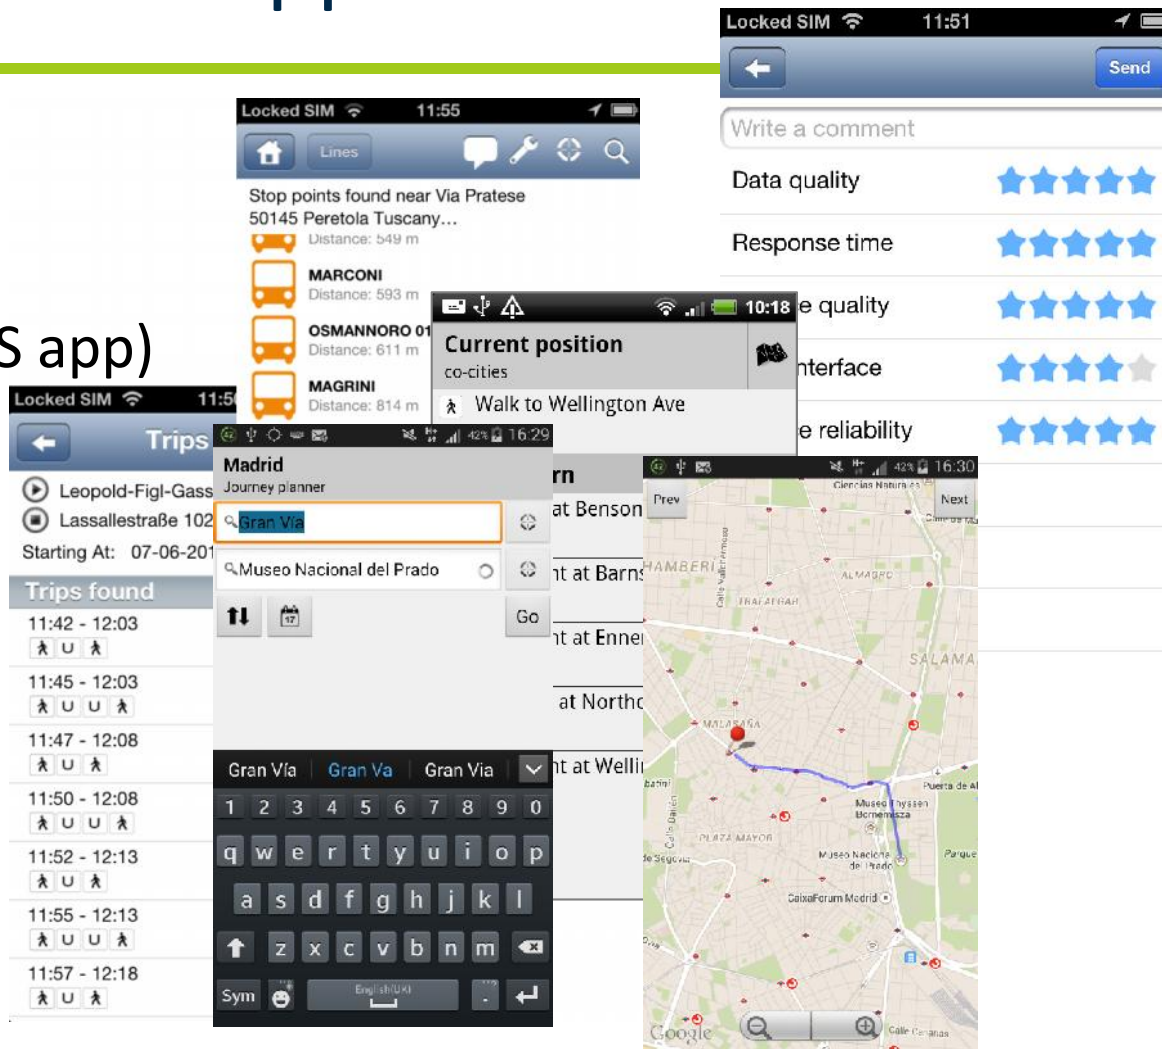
S app)

Locked SIM 11:51
Send
Write a comment
Data quality
Response time
e quality
nterface
e reliability

Locked SIM 11:55
Lines
Stop points found near Via Pratese 50145 Peretola Tuscany...
Distance: 549 m
MARCONI
Distance: 593 m
OSMANNORO 01
Distance: 611 m
MAGRINI
Distance: 814 m

10:18
Current position
co-cities
Walk to Wellington Ave
rn
at Benson
nt at Barns
nt at Enner
at Northc
nt at Welli

Locked SIM 11:5
Trips
Leopold-Figl-Gass
Lassallestraße 102
Starting At: 07-06-201
Trips found
11:42 - 12:03
11:45 - 12:03
11:47 - 12:08
11:50 - 12:08
11:52 - 12:13
11:55 - 12:13
11:57 - 12:18

42% 16:29
Madrid
Journey planner
Gran Via
Museo Nacional del Prado
Go
Gran Vía Gran Va Gran Via
1 2 3 4 5 6 7 8 9 0
q w e r t y u i o p
a s d f g h j k l
z x c v b n m
Sym
English(UK)

42% 16:30
Prev
Next
Ciencias Naturales
HAMBERI
ALMAGRO
TRAFALGAR
SALAMA
MALASAÑA
Puerta de Al
Museo Thyssen Bornemisza
PLAZA MAYOR
Museo Nacional del Prado
de Segovia
Parque
CaixaForum Madrid
Google